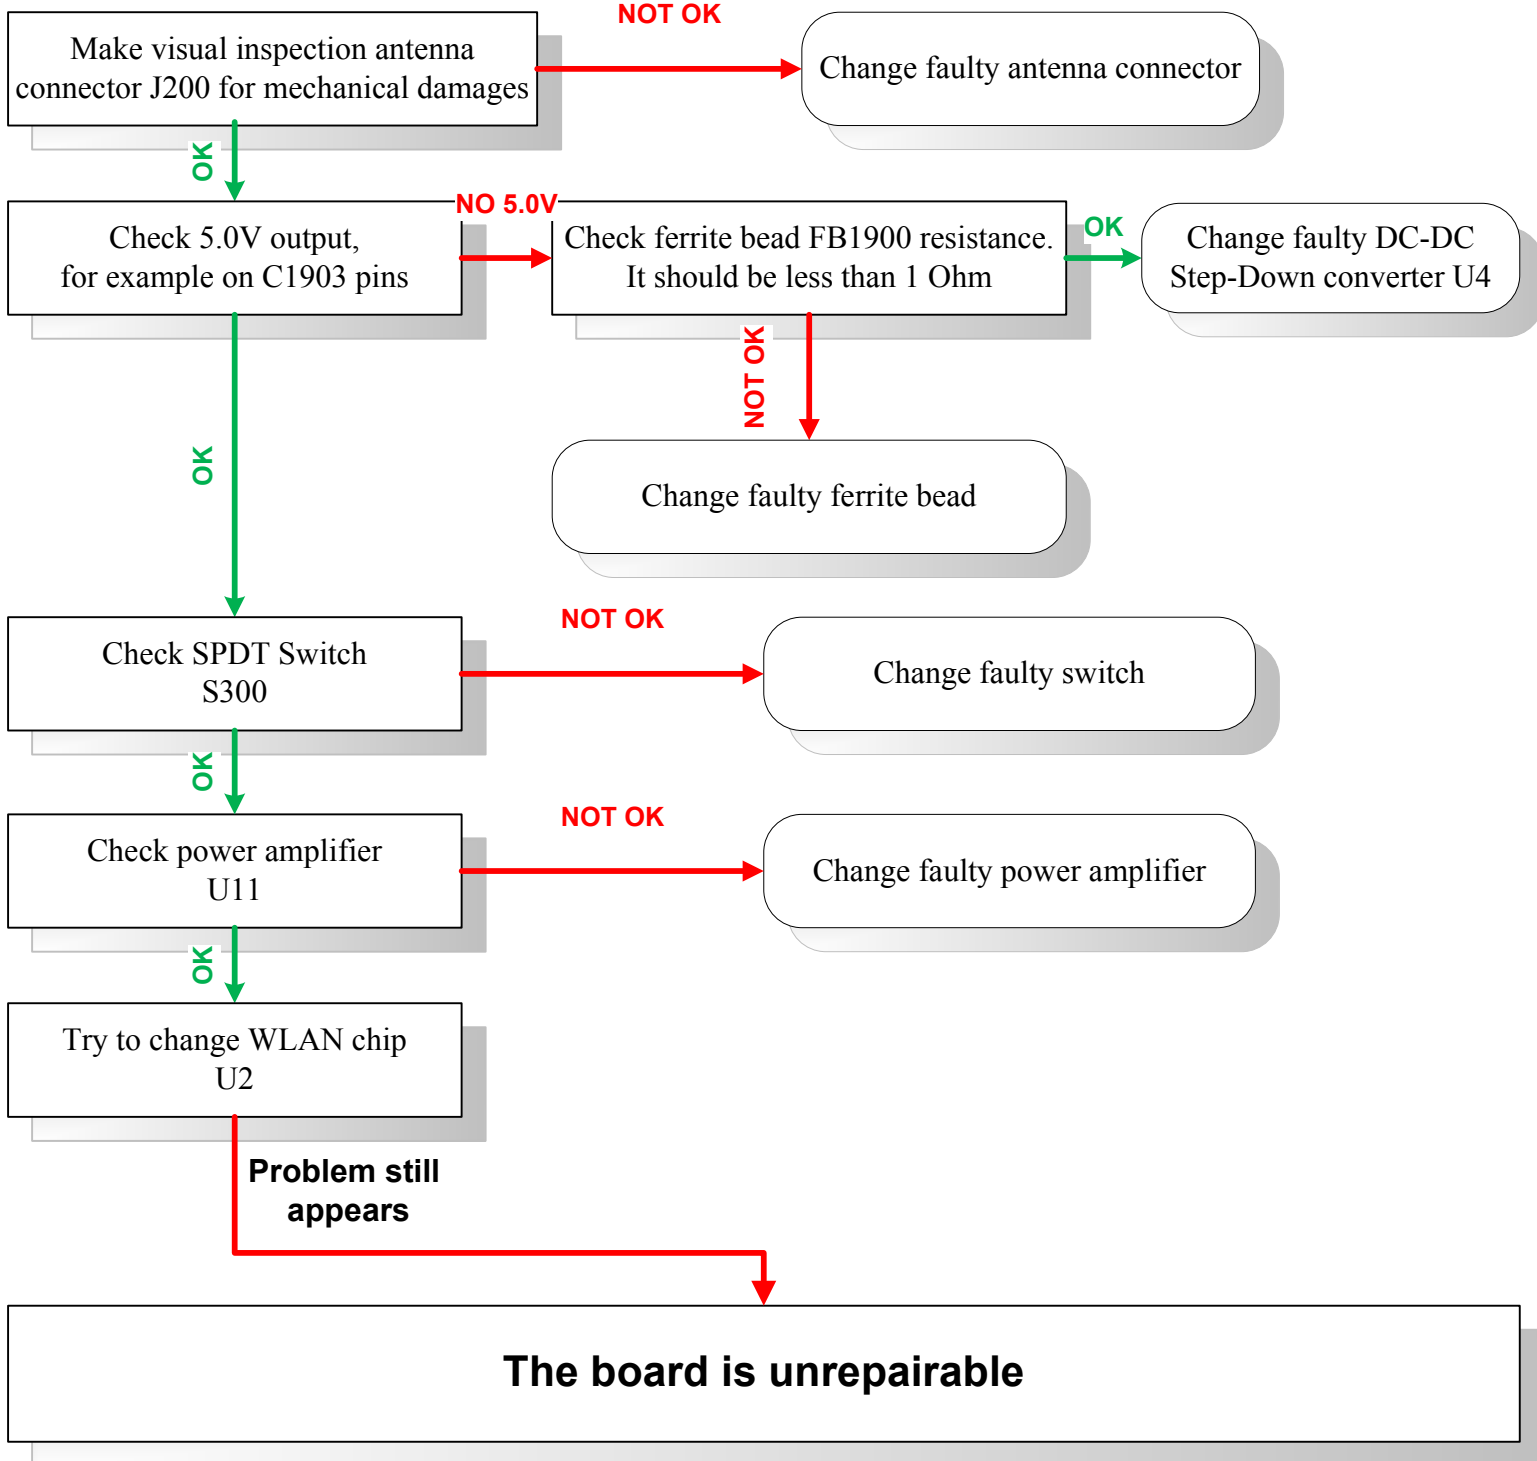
Make visual inspection antenna connector J200 for mechanical damages

NOT OK

Change faulty antenna connector

OK

Check 5.0V output, for example on C1903 pins

NO 5.0V

Check ferrite bead FB1900 resistance. It should be less than 1 Ohm

OK

Change faulty DC-DC Step-Down converter U4

NOT OK

Change faulty ferrite bead

OK

Check SPDT Switch S300

NOT OK

Change faulty switch

OK

Check power amplifier U11

NOT OK

Change faulty power amplifier

OK

Try to change WLAN chip U2

Problem still appears

The board is unrepairable